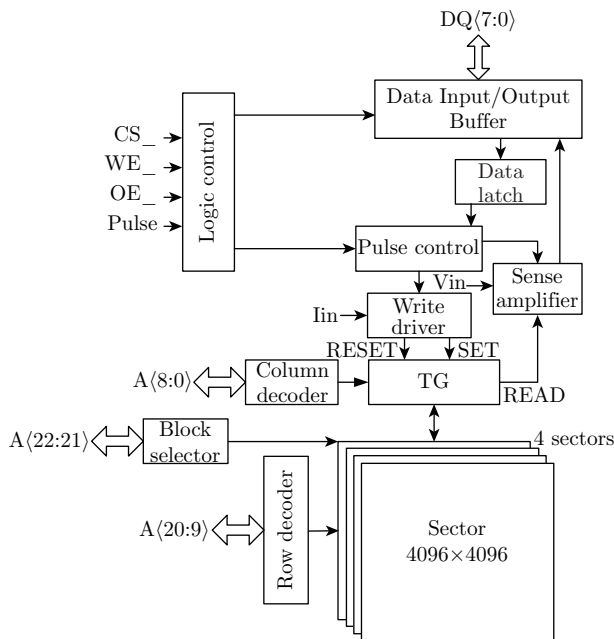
DQ⟨7:0⟩

Data Input/Output Buffer

CS_
WE_
OE_
Pulse

Logic control

Data latch

Pulse control

Vin

Sense amplifier

Iin

Write driver

RESET
SET

A⟨8:0⟩

Column decoder

TG

READ

A⟨22:21⟩

Block selector

4 sectors

A⟨20:9⟩

Row decoder

Sector
4096×4096